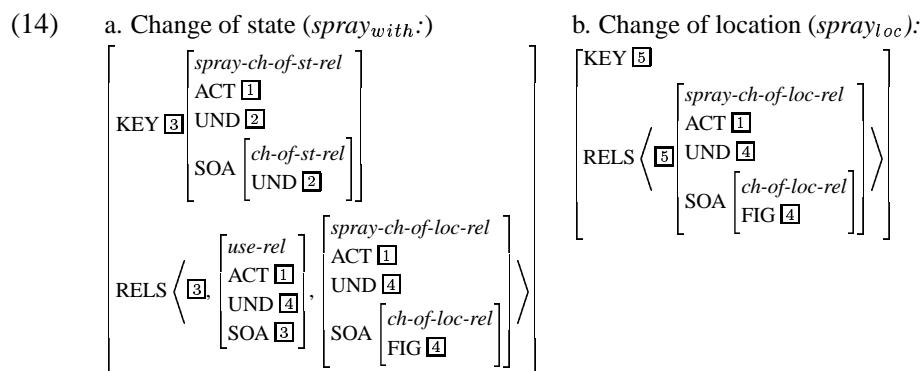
(14) a. Change of state ($spray_{with}$:)

KEY [3] [ *spray-ch-of-st-rel* ACT [1] UND [2] SOA [ *ch-of-st-rel* UND [2] ] ]

RELS ⟨ [3], [ *use-rel* ACT [1] UND [4] SOA [3] ], [ *spray-ch-of-loc-rel* ACT [1] UND [4] SOA [ *ch-of-loc-rel* FIG [4] ] ] ⟩

b. Change of location ($spray_{loc}$):

KEY [5]

RELS ⟨ [5] [ *spray-ch-of-loc-rel* ACT [1] UND [4] SOA [ *ch-of-loc-rel* FIG [4] ] ] ⟩